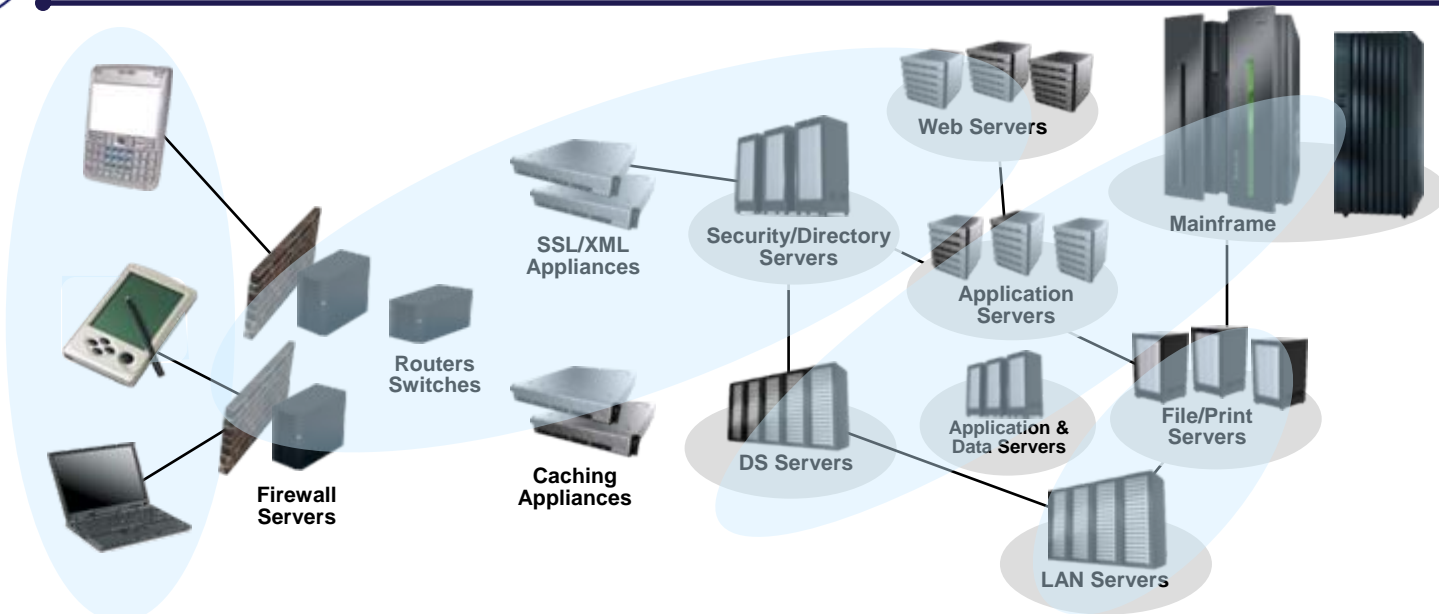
Web Servers

Mainframe

SSL/XML Appliances

Security/Directory Servers

Application Servers

Routers Switches

File/Print Servers

Application & Data Servers

DS Servers

Caching Appliances

Firewall Servers

LAN Servers